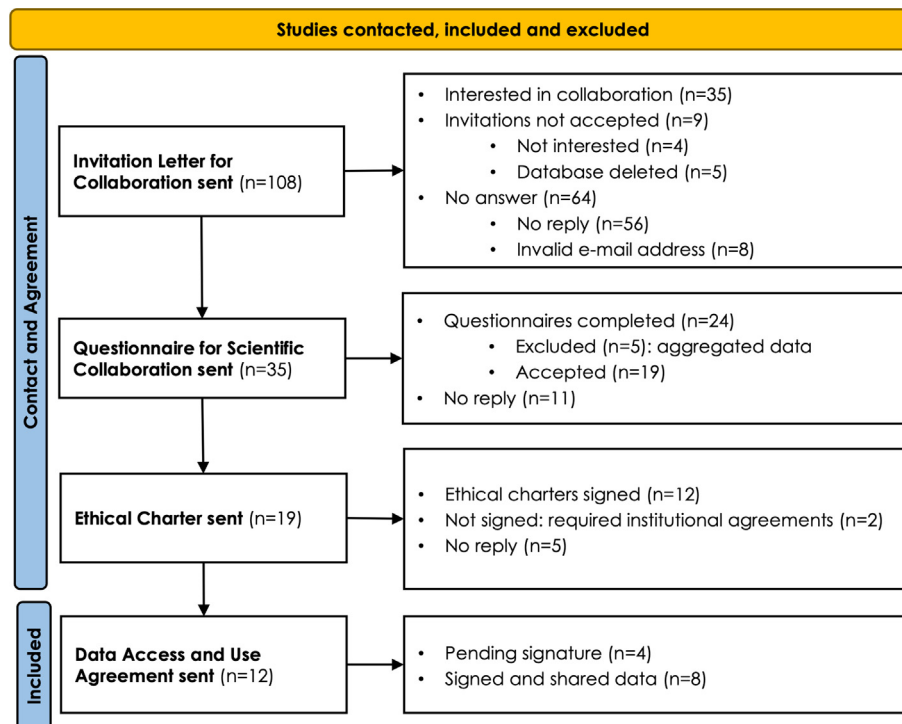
Studies contacted, included and excluded

Contact and Agreement

Invitation Letter for Collaboration sent (n=108)

- Interested in collaboration (n=35)
- Invitations not accepted (n=9)
  - Not interested (n=4)
  - Database deleted (n=5)
- No answer (n=64)
  - No reply (n=56)
  - Invalid e-mail address (n=8)

Questionnaire for Scientific Collaboration sent (n=35)

- Questionnaires completed (n=24)
  - Excluded (n=5): aggregated data
  - Accepted (n=19)
- No reply (n=11)

Ethical Charter sent (n=19)

- Ethical charters signed (n=12)
- Not signed: required institutional agreements (n=2)
- No reply (n=5)

Included

Data Access and Use Agreement sent (n=12)

- Pending signature (n=4)
- Signed and shared data (n=8)